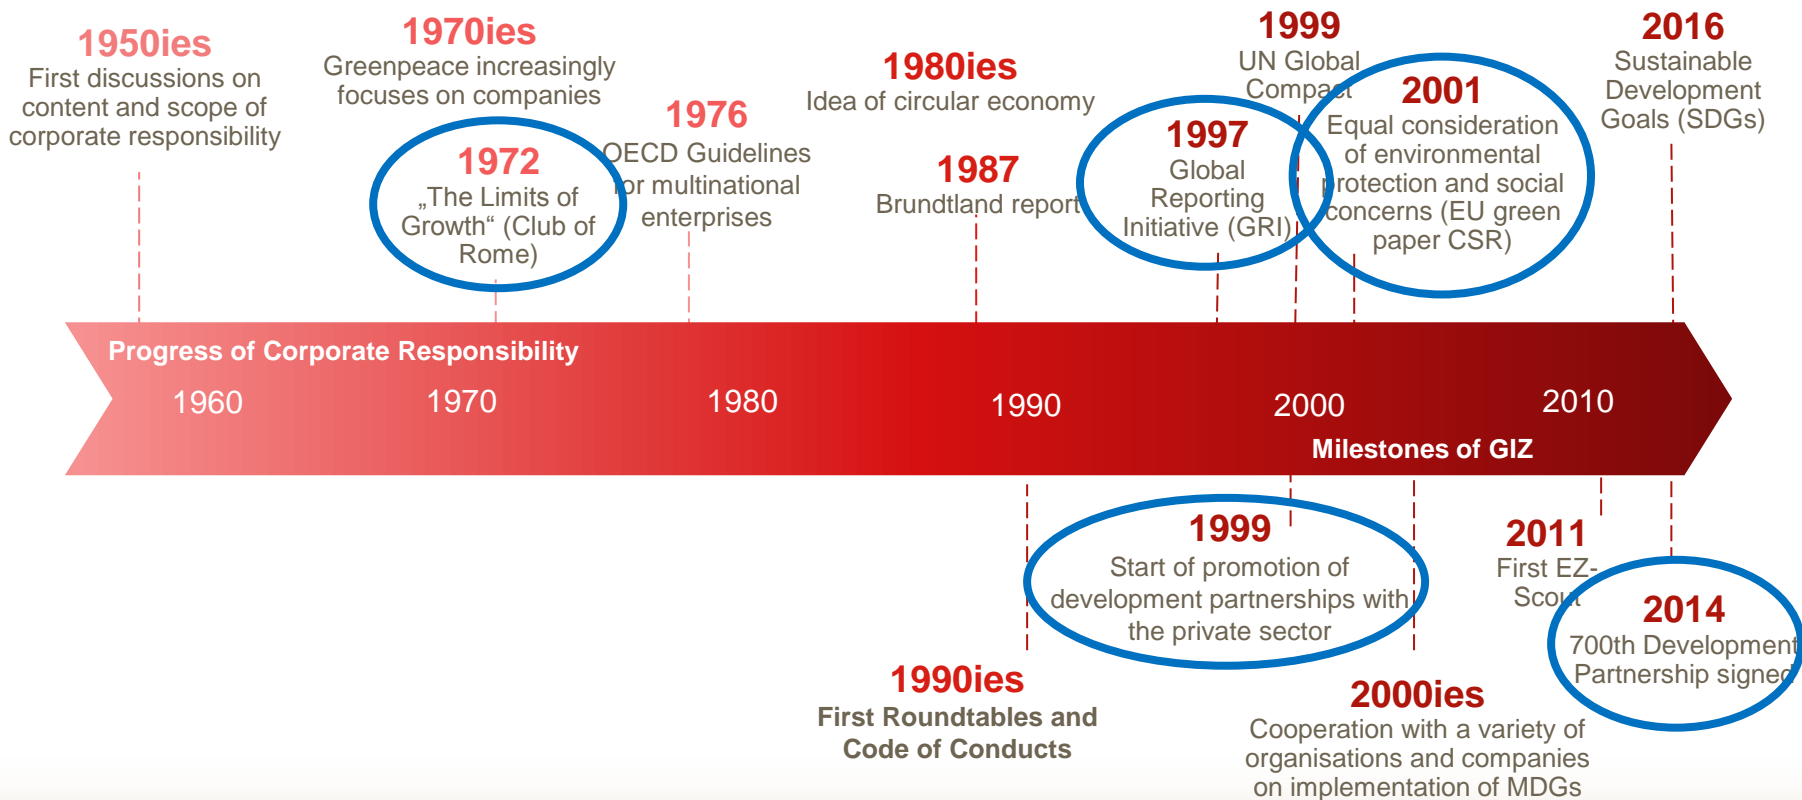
1950ies
First discussions on content and scope of corporate responsibility

1970ies
Greenpeace increasingly focuses on companies

1972
„The Limits of Growth“ (Club of Rome)

1976
OECD Guidelines for multinational enterprises

1980ies
Idea of circular economy

1987
Brundtland report

1997
Global Reporting Initiative (GRI)

1999
UN Global Compact

2001
Equal consideration of environmental protection and social concerns (EU green paper CSR)

2016
Sustainable Development Goals (SDGs)

Progress of Corporate Responsibility

1960 1970 1980 1990 2000 2010

Milestones of GIZ

1990ies
First Roundtables and Code of Conducts

1999
Start of promotion of development partnerships with the private sector

2000ies
Cooperation with a variety of organisations and companies on implementation of MDGs

2011
First EZ-Scout

2014
700th Development Partnership signed